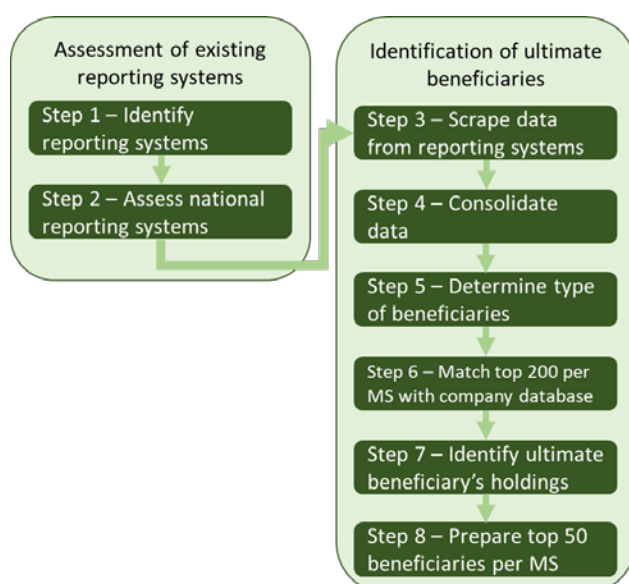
Assessment of existing reporting systems

Step 1 – Identify reporting systems

Step 2 – Assess national reporting systems

Identification of ultimate beneficiaries

Step 3 – Scrape data from reporting systems

Step 4 – Consolidate data

Step 5 – Determine type of beneficiaries

Step 6 – Match top 200 per MS with company database

Step 7 – Identify ultimate beneficiary's holdings

Step 8 – Prepare top 50 beneficiaries per MS